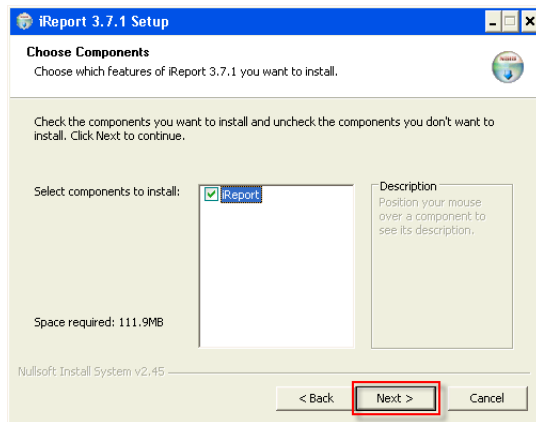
iReport 3.7.1 Setup

Choose Components
Choose which features of iReport 3.7.1 you want to install.

Check the components you want to install and uncheck the components you don't want to install. Click Next to continue.

Select components to install:

iReport

Description
Position your mouse over a component to see its description.

Space required: 111.9MB

Nullsoft Install System v2.45

< Back

Next >

Cancel